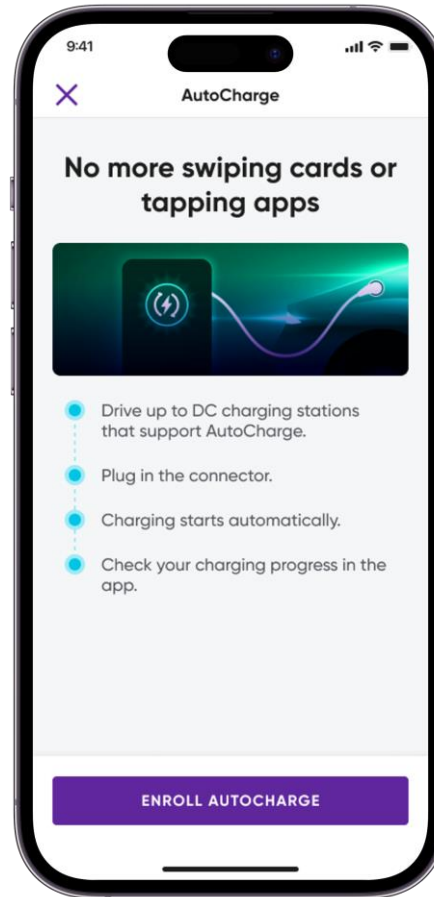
9:41

X

AutoCharge

No more swiping cards or tapping apps

Drive up to DC charging stations that support AutoCharge.

Plug in the connector.

Charging starts automatically.

Check your charging progress in the app.

ENROLL AUTOCHARGE